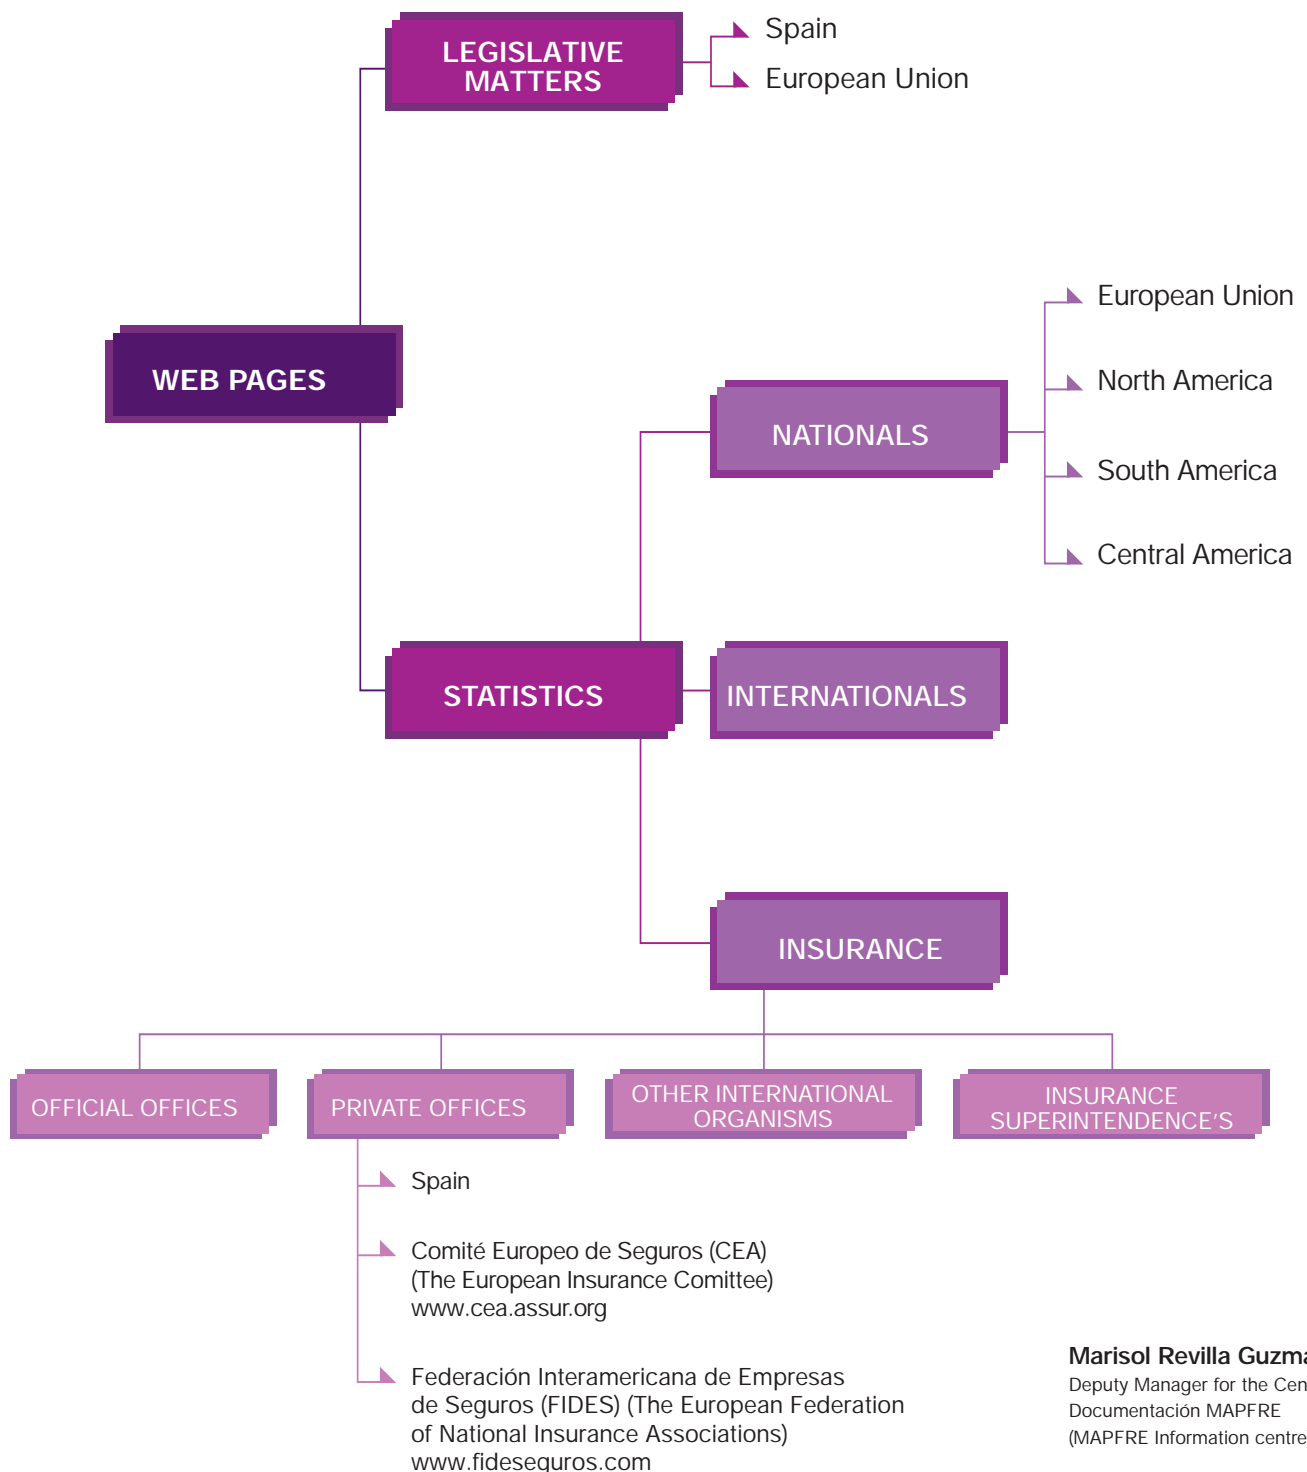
LEGISLATIVE MATTERS

Spain

European Union

WEB PAGES

European Union

North America

South America

Central America

NATIONALS

STATISTICS

INTERNATIONALS

INSURANCE

OFFICIAL OFFICES

PRIVATE OFFICES

OTHER INTERNATIONAL ORGANISMS

INSURANCE SUPERINTENDENCE'S

Spain

Comité Europeo de Seguros (CEA) (The European Insurance Comittee) www.cea.assur.org

Federación Interamericana de Empresas de Seguros (FIDES) (The European Federation of National Insurance Associations) www.fideseguros.com

Marisol Revilla Guzm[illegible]
Deputy Manager for the Cen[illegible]
Documentación MAPFRE
(MAPFRE Information centre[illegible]